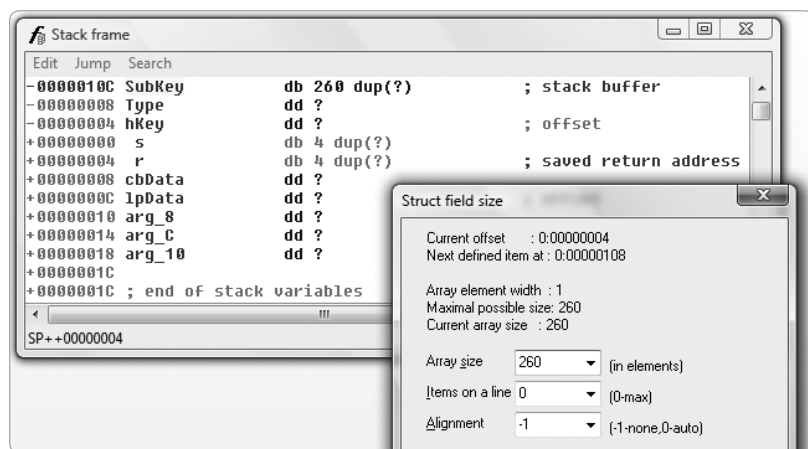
Stack frame

Edit Jump Search

-0000010C SubKey db 260 dup(?) ; stack buffer
-00000008 Type dd ?
-00000004 hKey dd ? ; offset
+00000000 s db 4 dup(?)
+00000004 r db 4 dup(?) ; saved return address
+00000008 cbData dd ?
+0000000C lpData dd ?
+00000010 arg_8 dd ?
+00000014 arg_C dd ?
+00000018 arg_10 dd ?
+0000001C
+0000001C ; end of stack variables

SP++00000004

Struct field size

Current offset : 0:00000004
Next defined item at : 0:00000108

Array element width : 1
Maximal possible size: 260
Current array size : 260

Array size 260 (in elements)
Items on a line 0 (0-max)
Alignment -1 (-1-none,0-auto)